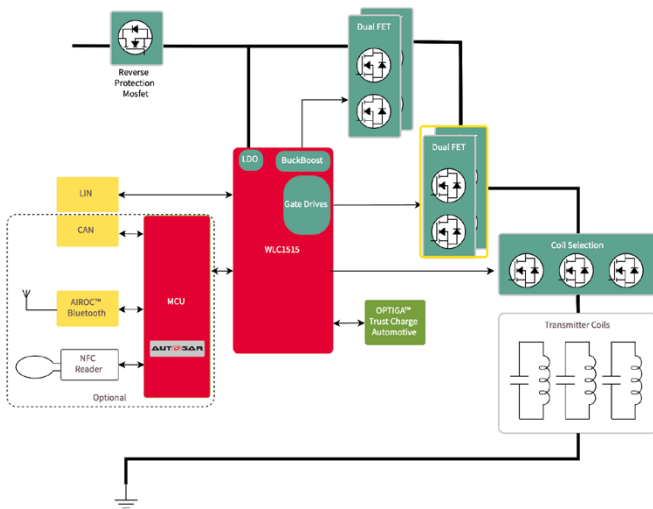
Reverse Protection Mosfet

Dual FET

Dual FET

LDO

BuckBoost

Gate Drives

WLC1515

LIN

CAN

MCU

AUTOSAR

AIROC™ Bluetooth

NFC Reader

Optional

OPTIGA™ Trust Charge Automotive

Coil Selection

Transmitter Coils